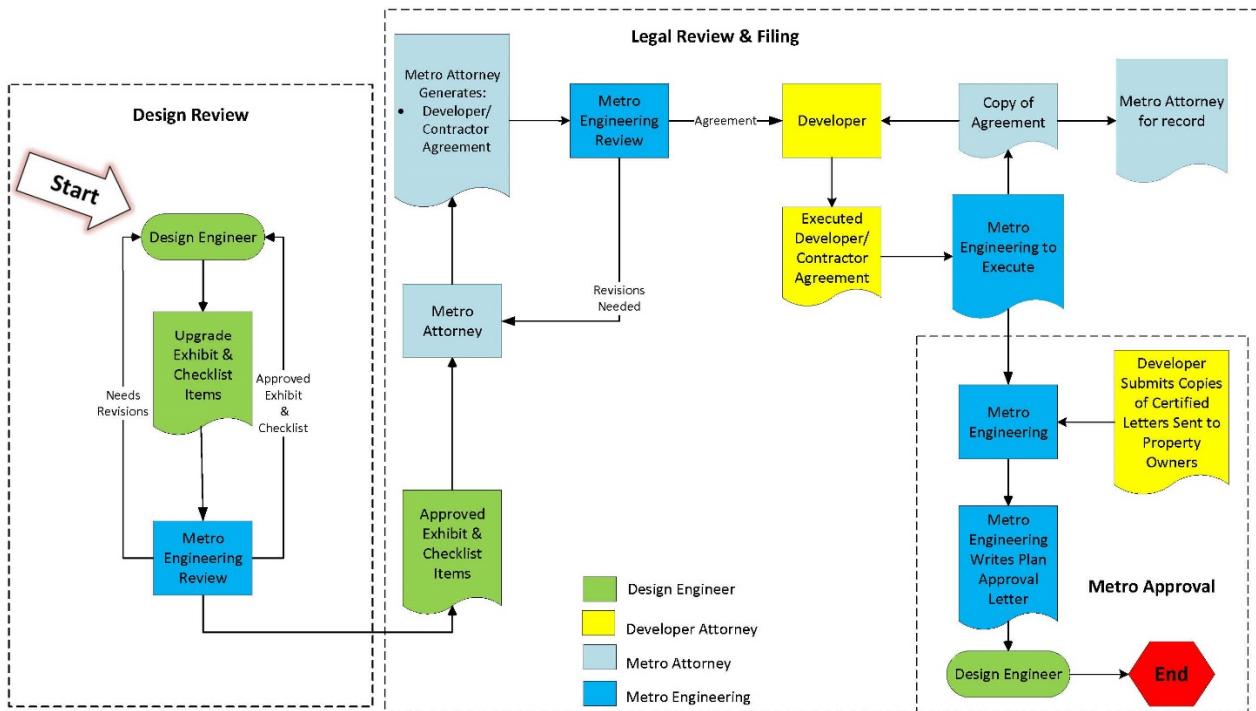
Design Review

Start

Design Engineer

Upgrade Exhibit & Checklist Items

Needs Revisions

Approved Exhibit & Checklist

Metro Engineering Review

Legal Review & Filing

Metro Attorney Generates:
• Developer/ Contractor Agreement

Metro Engineering Review

Agreement

Developer

Copy of Agreement

Metro Attorney for record

Executed Developer/ Contractor Agreement

Metro Engineering to Execute

Revisions Needed

Metro Attorney

Approved Exhibit & Checklist Items

Design Engineer

Developer Attorney

Metro Attorney

Metro Engineering

Metro Engineering

Developer Submits Copies of Certified Letters Sent to Property Owners

Metro Engineering Writes Plan Approval Letter

Metro Approval

Design Engineer

End